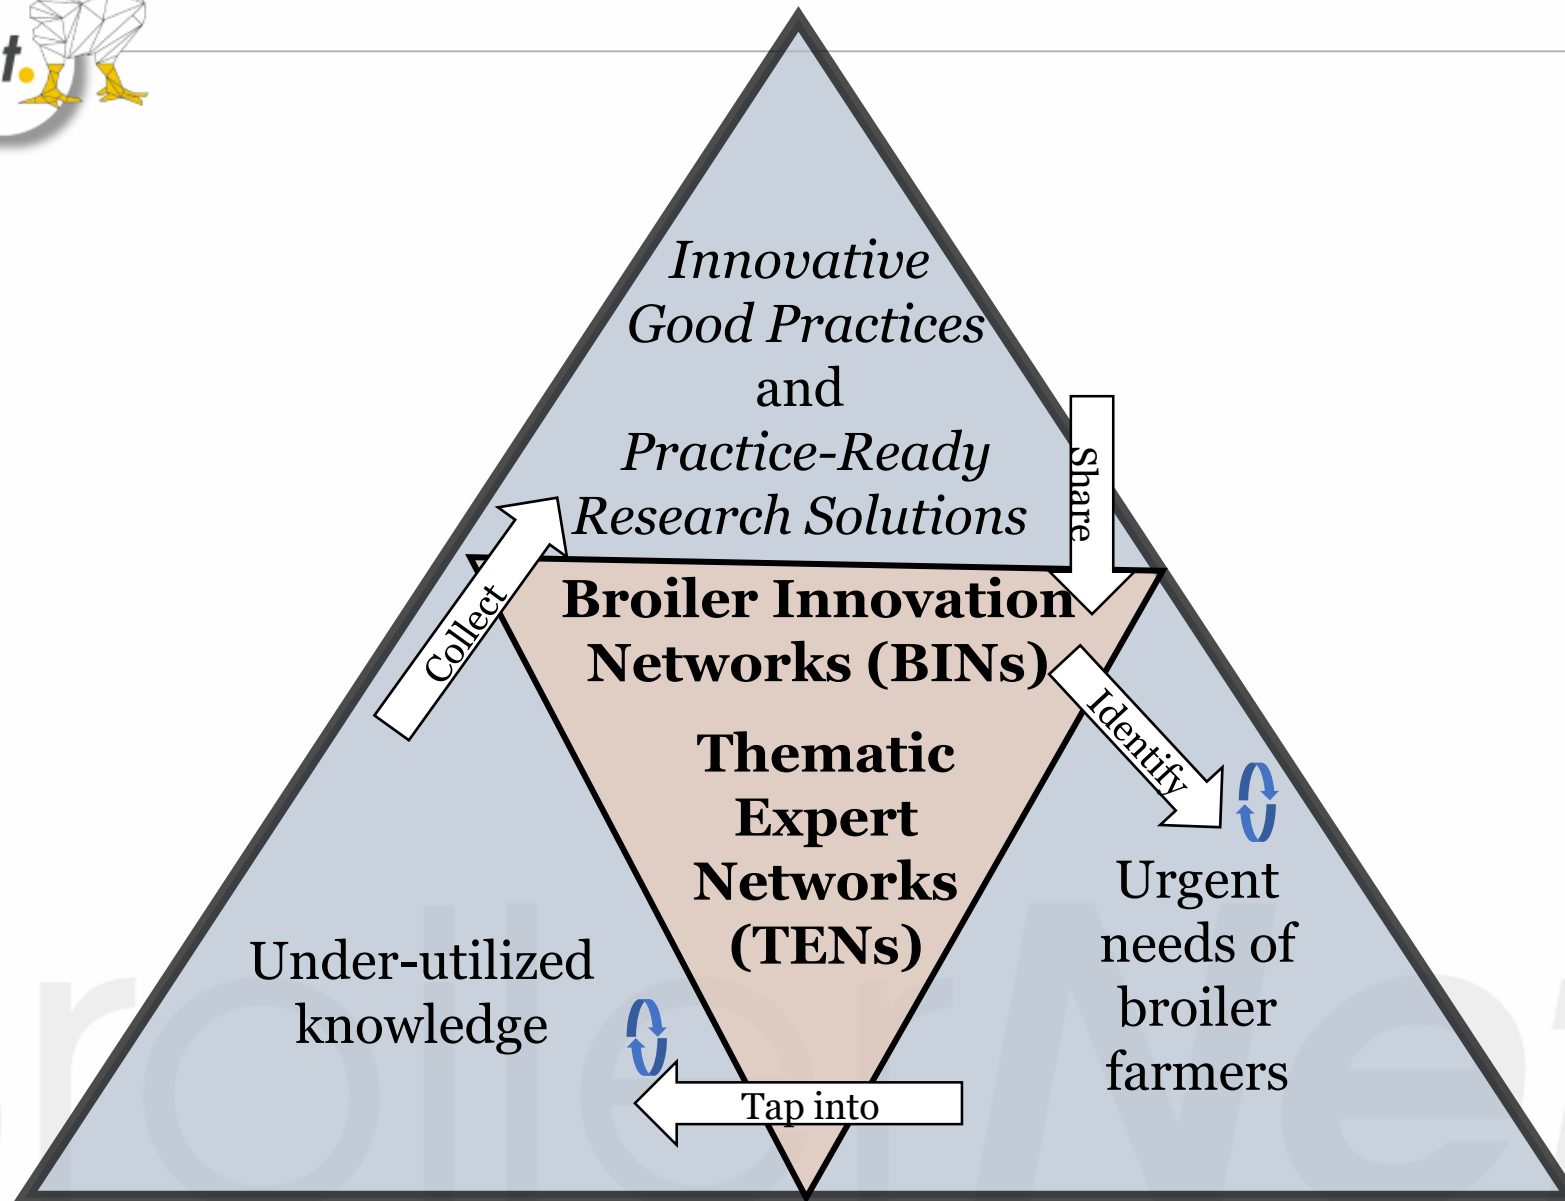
Innovative Good Practices and Practice-Ready Research Solutions

Share

Collect

Broiler Innovation Networks (BINs)

Identify

Thematic Expert Networks (TENs)

Urgent needs of broiler farmers

Under-utilized knowledge

Tap into